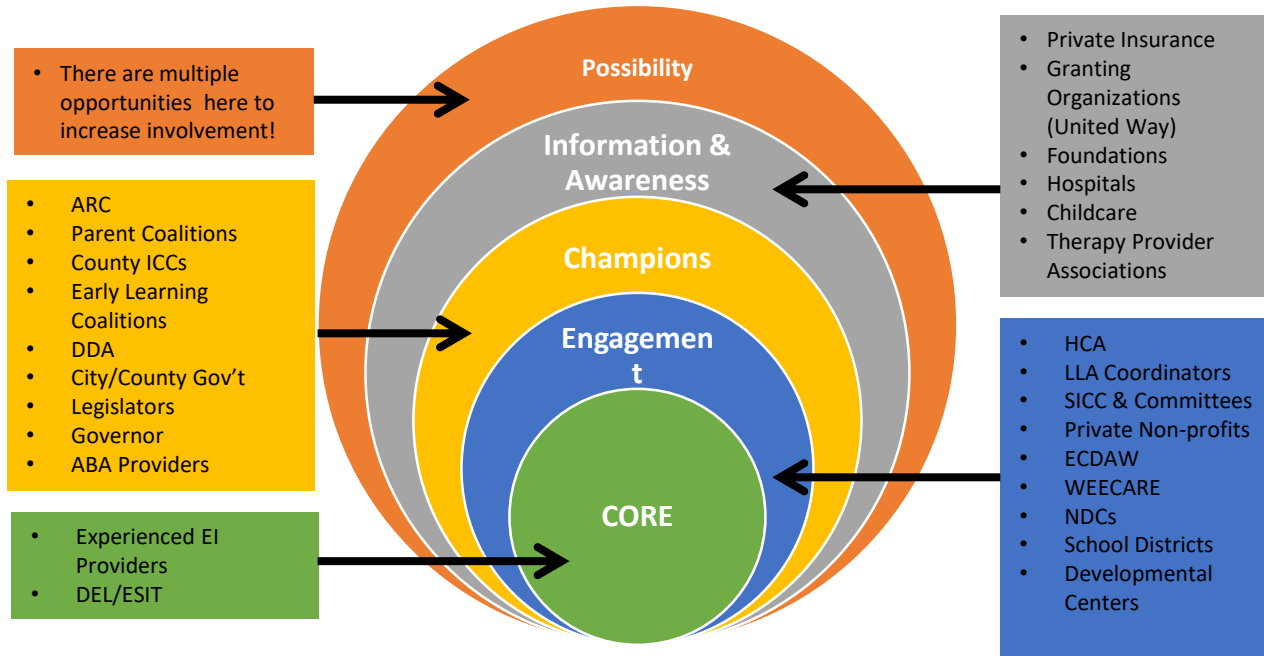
• There are multiple opportunities here to increase involvement!

• ARC
• Parent Coalitions
• County ICCs
• Early Learning Coalitions
• DDA
• City/County Gov't
• Legislators
• Governor
• ABA Providers

• Experienced EI Providers
• DEL/ESIT

Possibility

Information & Awareness

Champions

Engagemen t

CORE

• Private Insurance
• Granting Organizations (United Way)
• Foundations
• Hospitals
• Childcare
• Therapy Provider Associations

• HCA
• LLA Coordinators
• SICC & Committees
• Private Non-profits
• ECDAW
• WEECARE
• NDCs
• School Districts
• Developmental Centers